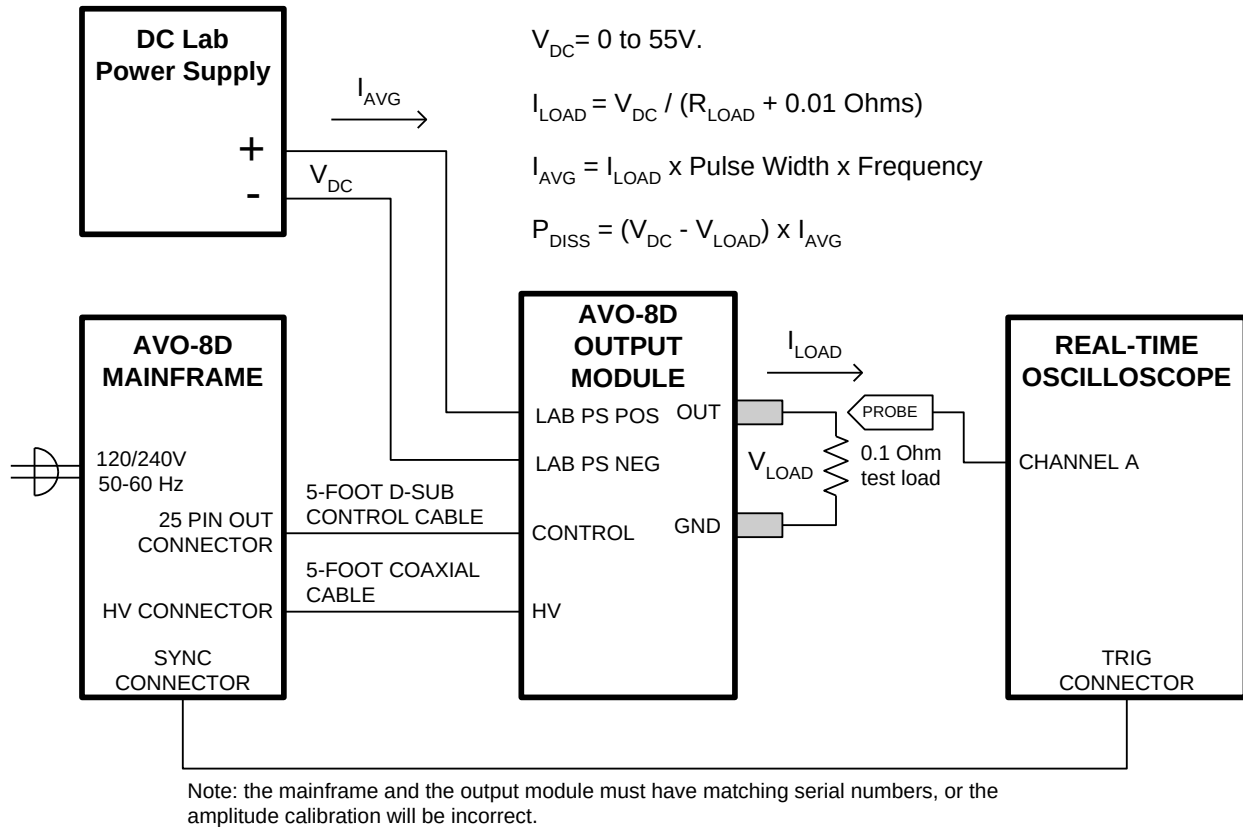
DC Lab Power Supply

+

-

$I_{AVG}$

$V_{DC}$

$V_{DC}$= 0 to 55V.

$I_{LOAD} = V_{DC} / (R_{LOAD} + 0.01 \text{ Ohms})$

$I_{AVG} = I_{LOAD} \times \text{Pulse Width} \times \text{Frequency}$

$P_{DISS} = (V_{DC} - V_{LOAD}) \times I_{AVG}$

AVO-8D MAINFRAME

120/240V 50-60 Hz

25 PIN OUT CONNECTOR

HV CONNECTOR

SYNC CONNECTOR

5-FOOT D-SUB CONTROL CABLE

5-FOOT COAXIAL CABLE

AVO-8D OUTPUT MODULE

LAB PS POS

LAB PS NEG

CONTROL

HV

OUT

GND

$I_{LOAD}$

$V_{LOAD}$

PROBE

0.1 Ohm test load

REAL-TIME OSCILLOSCOPE

CHANNEL A

TRIG CONNECTOR

Note: the mainframe and the output module must have matching serial numbers, or the amplitude calibration will be incorrect.